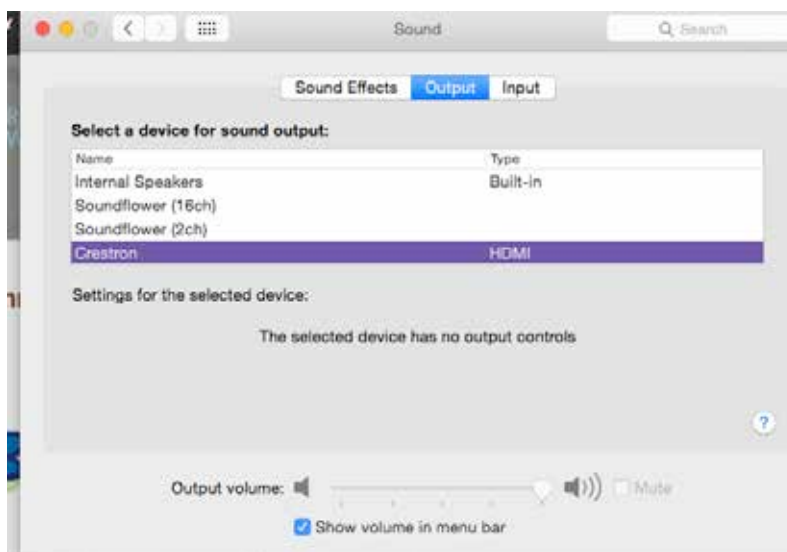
Sound

Search

Sound Effects Output Input

Select a device for sound output:

| Name | Type |
|---|---|
| Internal Speakers | Built-in |
| Soundflower (16ch) | |
| Soundflower (2ch) | |
| Crestron | HDMI |

Settings for the selected device:

The selected device has no output controls

?

Output volume: Mute

Show volume in menu bar